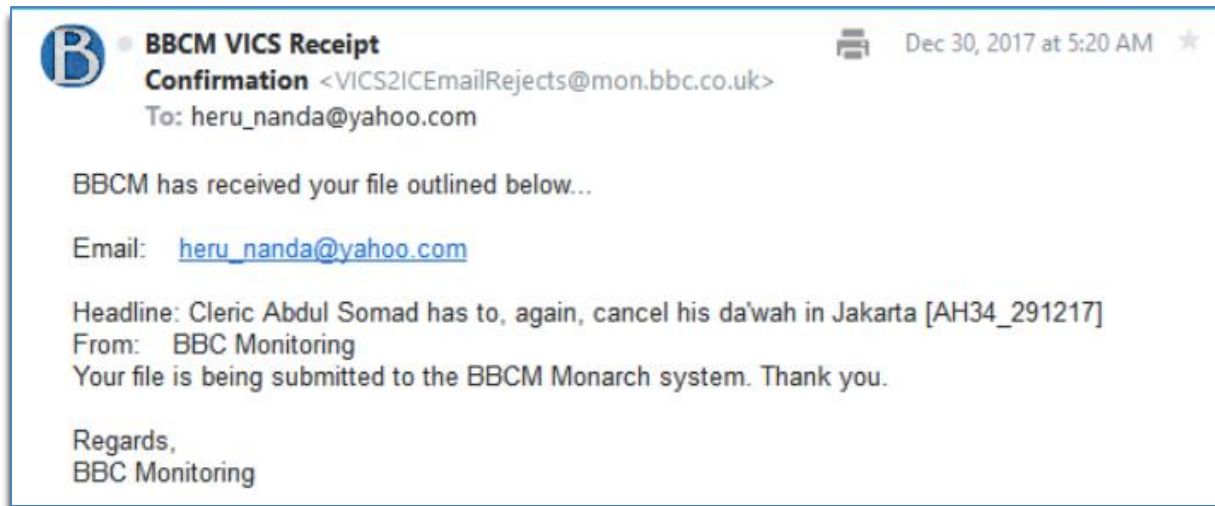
B

BBCM VICS Receipt Confirmation <VICS2ICEmailRejects@mon.bbc.co.uk>
To: heru_nanda@yahoo.com

Dec 30, 2017 at 5:20 AM

BBCM has received your file outlined below...

Email: heru_nanda@yahoo.com

Headline: Cleric Abdul Somad has to, again, cancel his da'wah in Jakarta [AH34_291217]
From: BBC Monitoring
Your file is being submitted to the BBCM Monarch system. Thank you.

Regards,
BBC Monitoring